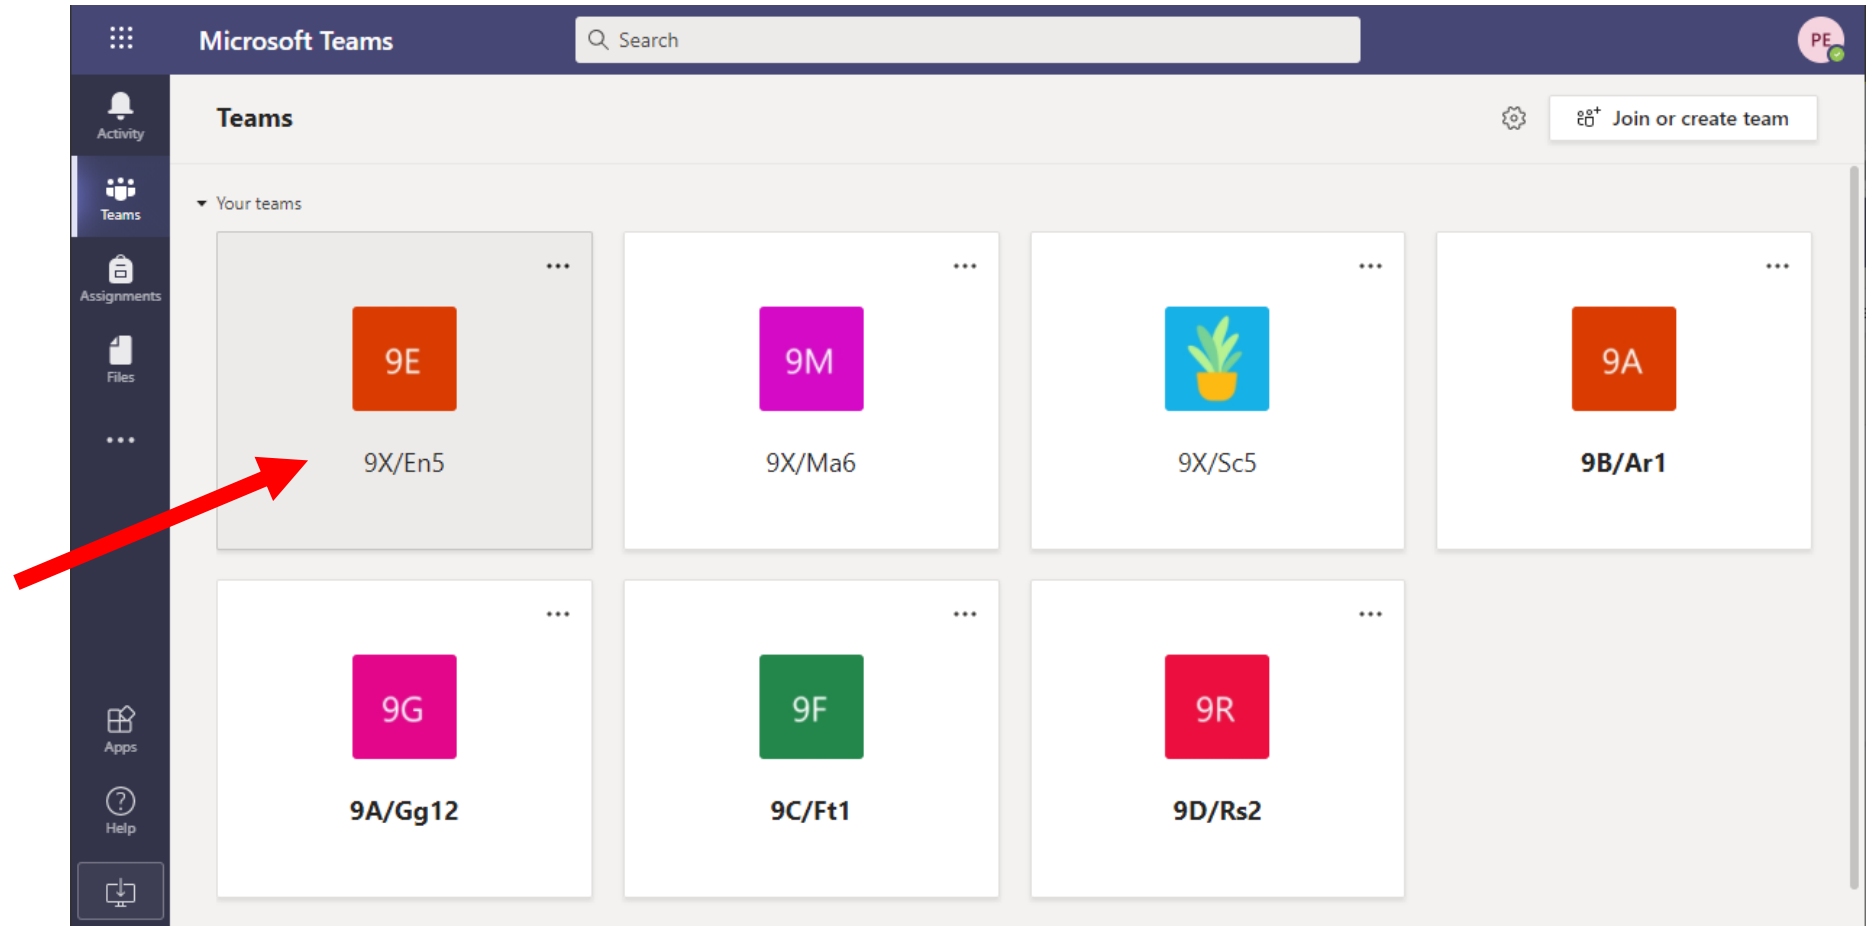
Microsoft Teams

Search

PE

Activity

Teams

Assignments

Files

...

Apps

Help

Teams

Join or create team

Your teams

...
9E
9X/En5

...
9M
9X/Ma6

...
9X/Sc5

...
9A
9B/Ar1

...
9G
9A/Gg12

...
9F
9C/Ft1

...
9R
9D/Rs2